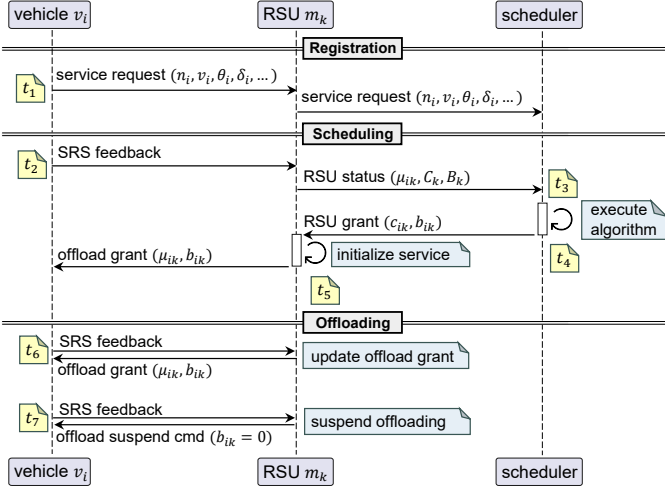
vehicle $v_i$

RSU $m_k$

scheduler

Registration

$t_1$

service request $(n_i, v_i, \theta_i, \delta_i, \ldots)$

service request $(n_i, v_i, \theta_i, \delta_i, \ldots)$

Scheduling

$t_2$

SRS feedback

RSU status $(\mu_{ik}, C_k, B_k)$

$t_3$

RSU grant $(c_{ik}, b_{ik})$

execute algorithm

$t_4$

offload grant $(\mu_{ik}, b_{ik})$

initialize service

$t_5$

Offloading

$t_6$

SRS feedback

update offload grant

offload grant $(\mu_{ik}, b_{ik})$

$t_7$

SRS feedback

suspend offloading

offload suspend cmd $(b_{ik} = 0)$

vehicle $v_i$

RSU $m_k$

scheduler